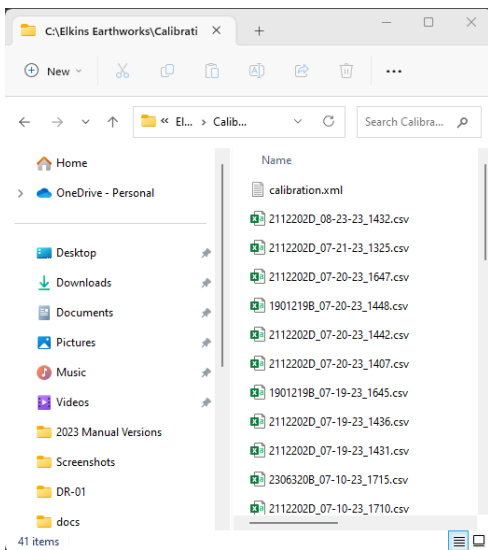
C:\Elkins Earthworks\Calibrati ×
+
New
« Elk... › Calib...
Search Calibra...
Home
OneDrive - Personal
Desktop
Downloads
Documents
Pictures
Music
Videos
2023 Manual Versions
Screenshots
DR-01
docs
Name
calibration.xml
2112202D_08-23-23_1432.csv
2112202D_07-21-23_1325.csv
2112202D_07-20-23_1647.csv
1901219B_07-20-23_1448.csv
2112202D_07-20-23_1442.csv
2112202D_07-20-23_1407.csv
1901219B_07-19-23_1645.csv
2112202D_07-19-23_1436.csv
2112202D_07-19-23_1431.csv
2306320B_07-10-23_1715.csv
2112202D_07-10-23_1710.csv
41 items